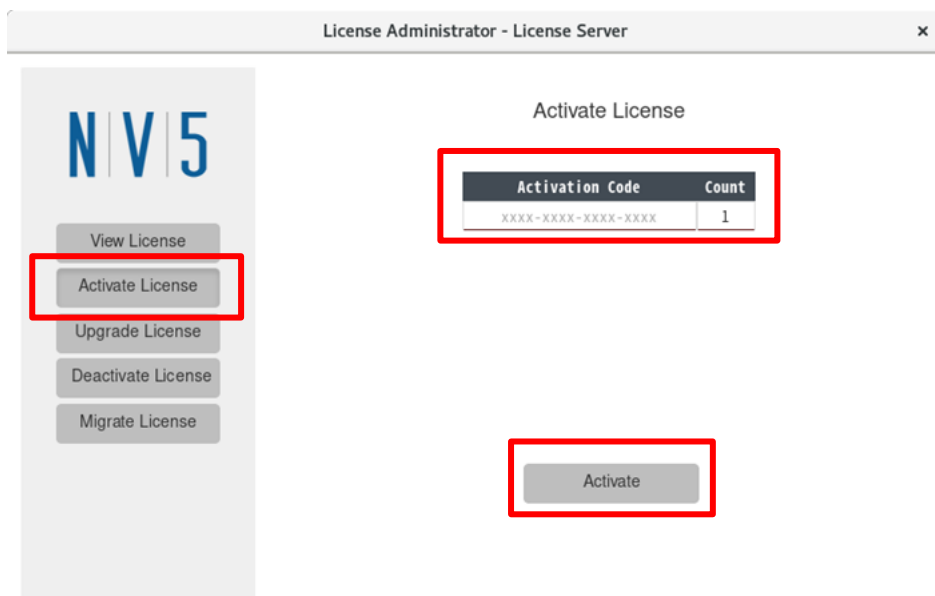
License Administrator - License Server

×

N|V|5

View License

Activate License

Upgrade License

Deactivate License

Migrate License

Activate License

| Activation Code | Count |
|---|---|
| xxxx-xxxx-xxxx-xxxx | 1 |

Activate